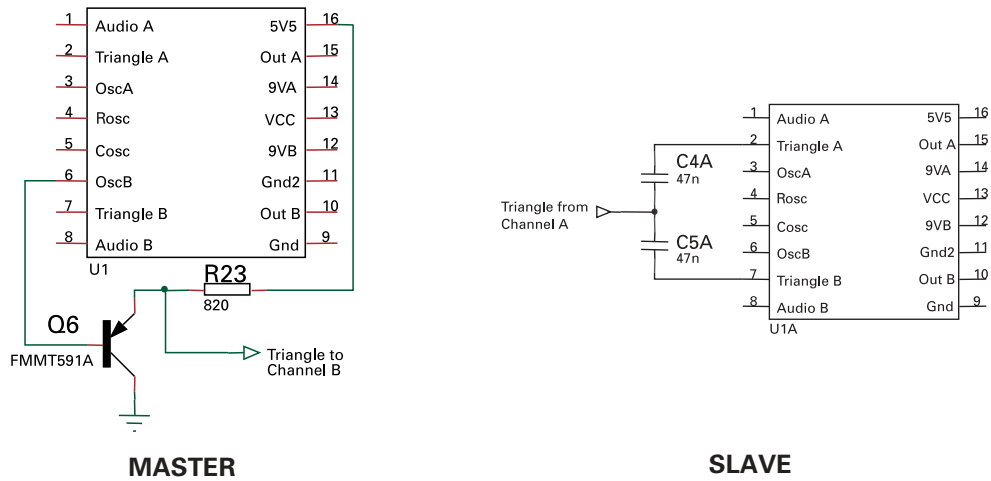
1 Audio A
2 Triangle A
3 OscA
4 Rosc
5 Cosc
6 OscB
7 Triangle B
8 Audio B
5V5 16
Out A 15
9VA 14
VCC 13
9VB 12
Gnd2 11
Out B 10
Gnd 9
U1
R23
820
Q6
FMMT591A
Triangle to Channel B

MASTER

1 Audio A
2 Triangle A
3 OscA
4 Rosc
5 Cosc
6 OscB
7 Triangle B
8 Audio B
5V5 16
Out A 15
9VA 14
VCC 13
9VB 12
Gnd2 11
Out B 10
Gnd 9
U1A
C4A
47n
C5A
47n
Triangle from Channel A

SLAVE